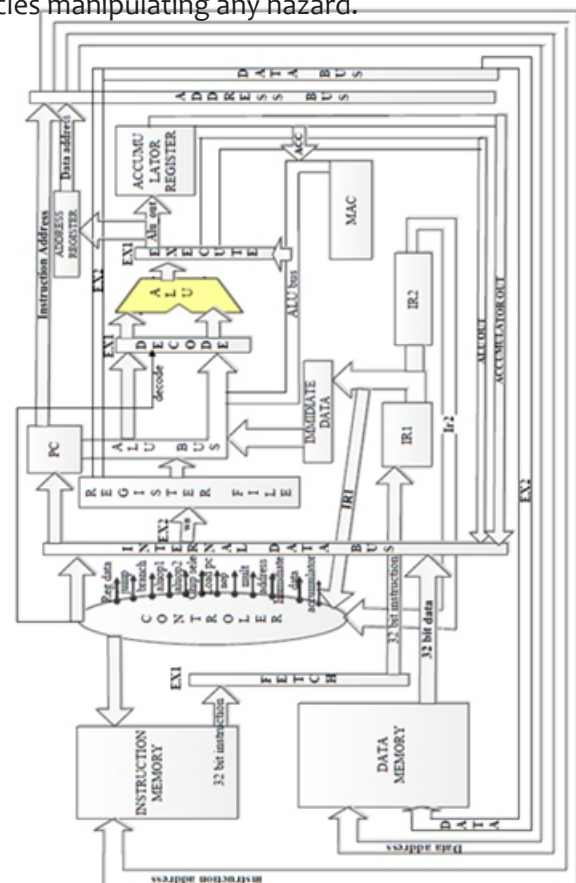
ties manipulating any hazard.

DATA BUS
ADDRESS BUS
Instruction Address
Data address
ACCUMULATOR REGISTER
ACC
ADDRESS REGISTER
Alu out
EXECUTE
EX1
EX2
MAC
ALU
ALU bus
DECODE
EX1
decode
IR2
ALU OUT
ACCUMULATOR OUT
IMMIDIATE DATA
PC
ALU BUS
REGISTER FILE
IR1
Ir2
IR1
EX2
EX2
wr
INTERNAL DATA BUS
Reg data
imp
branch
ialuop1
ialuop2
regfile write
pc
wr
mult
address
immediate data
accumulator
CONTROLER
EX1
FETCH
32 bit instruction
32 bit data
INSTRUCTION MEMORY
32 bit instruction
DATA MEMORY
DATA
Data address
instruction address